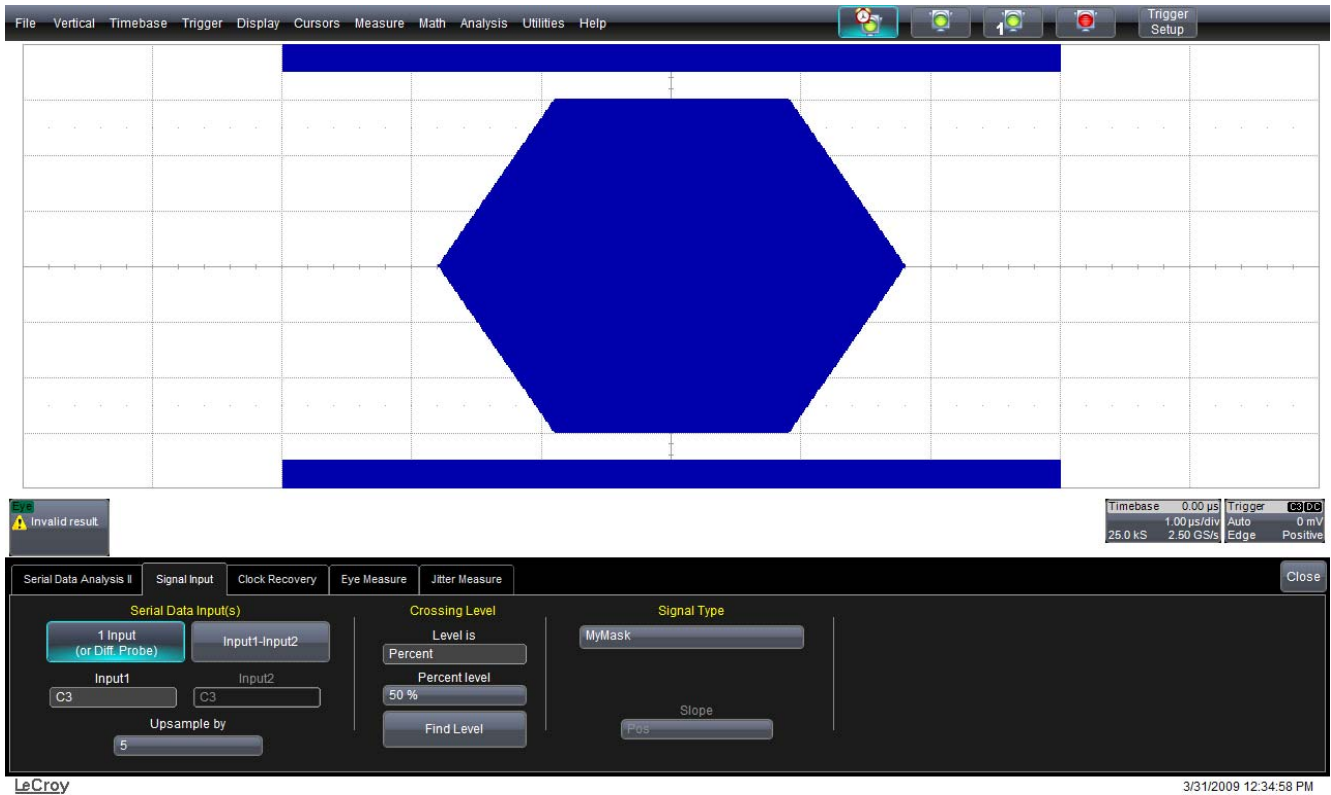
File Vertical Timebase Trigger Display Cursors Measure Math Analysis Utilities Help

1

Trigger Setup

Eye
Invalid result.

| Timebase | 0.00 µs | Trigger | C3 DC |
|---|---|---|---|
| | 1.00 µs/div | Auto | 0 mV |
| 25.0 kS | 2.50 GS/s | Edge | Positive |

Serial Data Analysis II | Signal Input | Clock Recovery | Eye Measure | Jitter Measure

Close

Serial Data Input(s)
1 Input (or Diff. Probe)
Input1-Input2
Input1
C3
Input2
C3
Upsample by
5

Crossing Level
Level is
Percent
Percent level
50 %
Find Level

Signal Type
MyMask
Slope
Pos

LeCroy

3/31/2009 12:34:58 PM